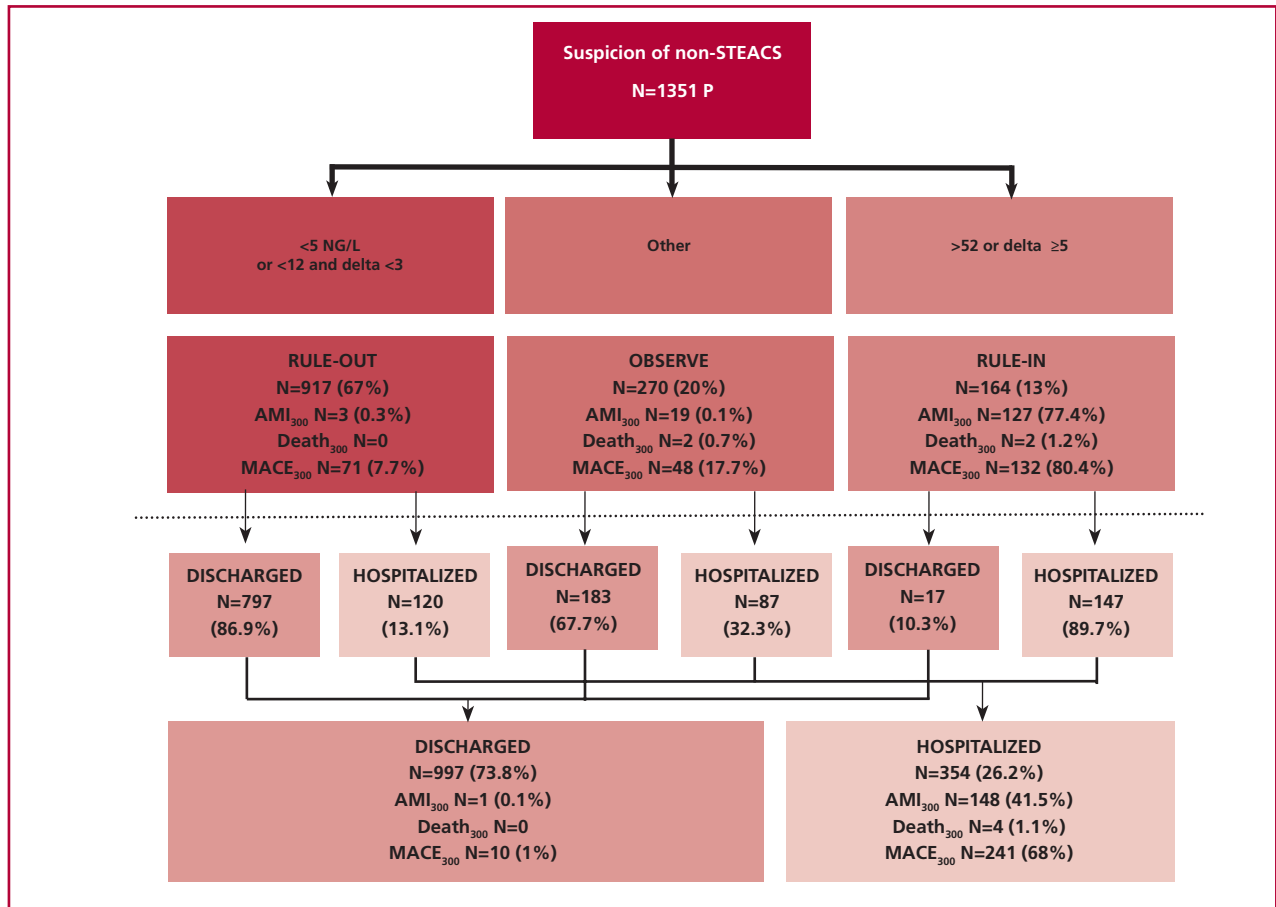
Suspicion of non-STEACS

N=1351 P

<5 NG/L
or <12 and delta <3

Other

>52 or delta ≥5

RULE-OUT
N=917 (67%)
AMI$_{300}$ N=3 (0.3%)
Death$_{300}$ N=0
MACE$_{300}$ N=71 (7.7%)

OBSERVE
N=270 (20%)
AMI$_{300}$ N=19 (0.1%)
Death$_{300}$ N=2 (0.7%)
MACE$_{300}$ N=48 (17.7%)

RULE-IN
N=164 (13%)
AMI$_{300}$ N=127 (77.4%)
Death$_{300}$ N=2 (1.2%)
MACE$_{300}$ N=132 (80.4%)

DISCHARGED
N=797
(86.9%)

HOSPITALIZED
N=120
(13.1%)

DISCHARGED
N=183
(67.7%)

HOSPITALIZED
N=87
(32.3%)

DISCHARGED
N=17
(10.3%)

HOSPITALIZED
N=147
(89.7%)

DISCHARGED
N=997 (73.8%)
AMI$_{300}$ N=1 (0.1%)
Death$_{300}$ N=0
MACE$_{300}$ N=10 (1%)

HOSPITALIZED
N=354 (26.2%)
AMI$_{300}$ N=148 (41.5%)
Death$_{300}$ N=4 (1.1%)
MACE$_{300}$ N=241 (68%)